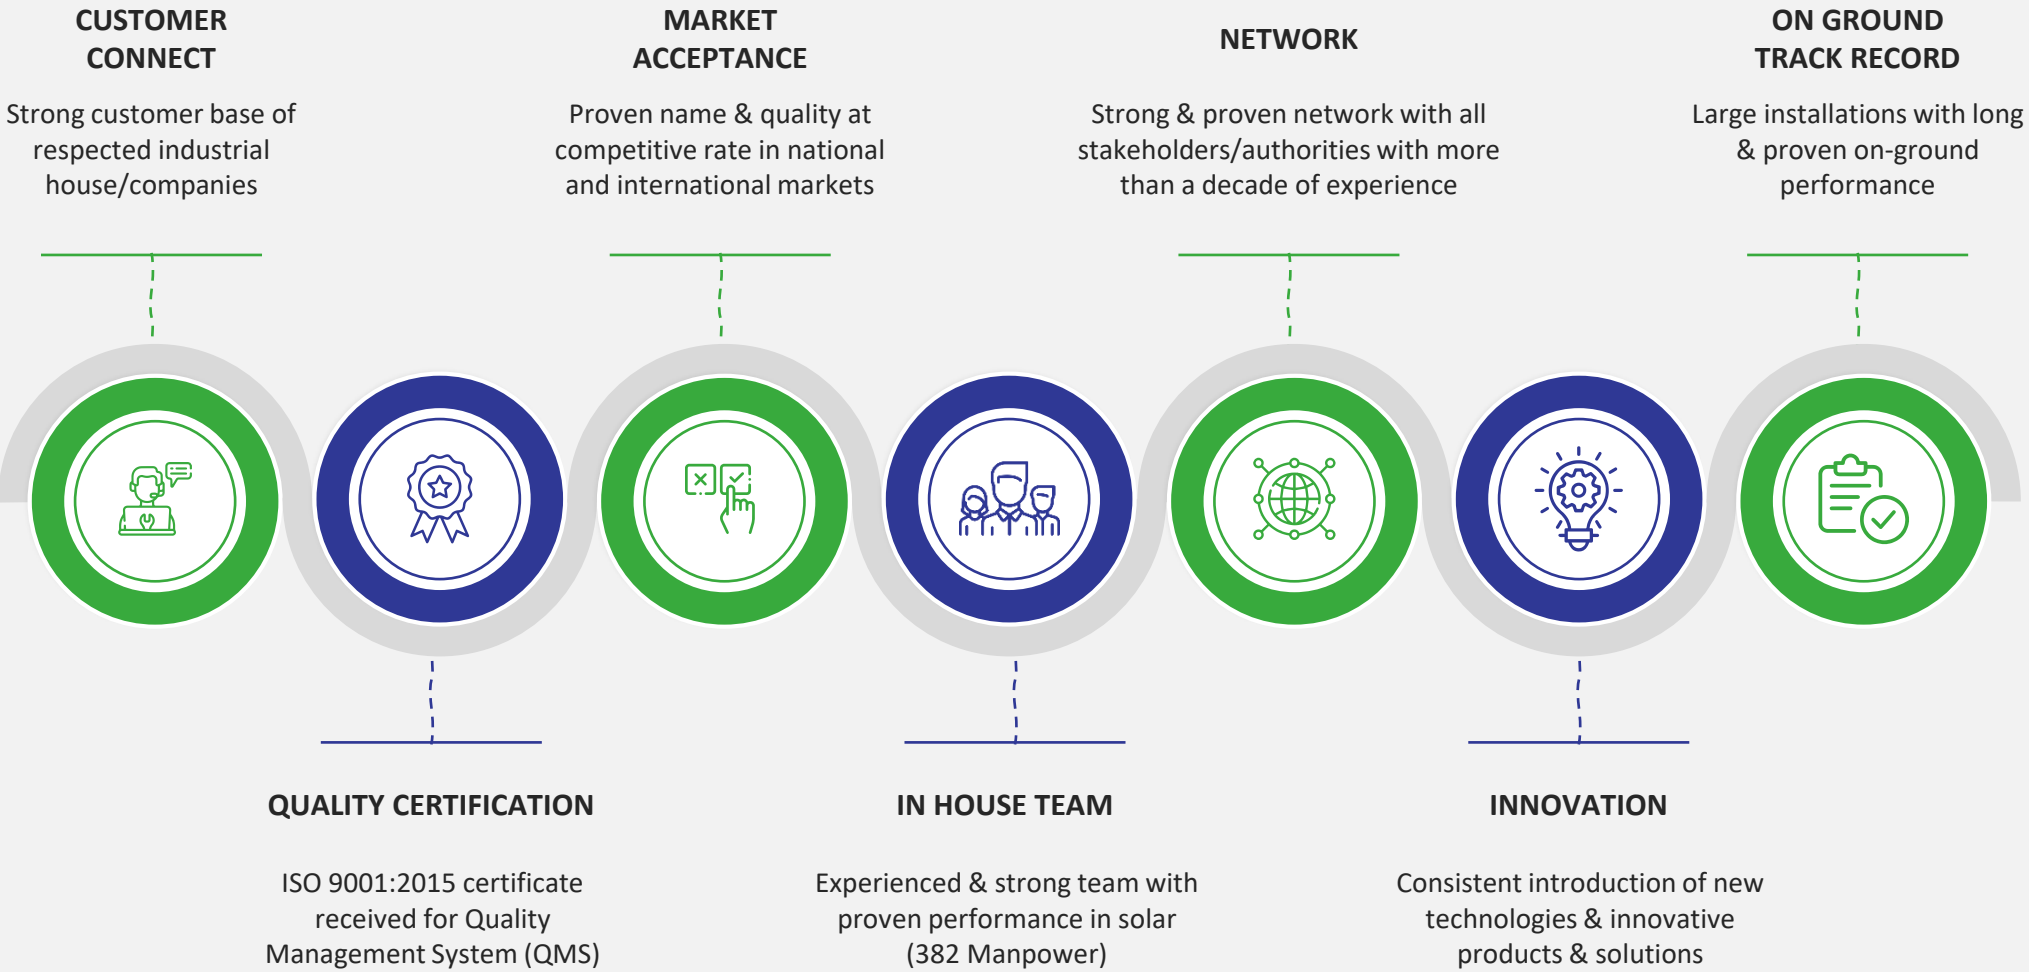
CUSTOMER CONNECT

Strong customer base of respected industrial house/companies

MARKET ACCEPTANCE

Proven name & quality at competitive rate in national and international markets

NETWORK

Strong & proven network with all stakeholders/authorities with more than a decade of experience

ON GROUND TRACK RECORD

Large installations with long & proven on-ground performance

QUALITY CERTIFICATION

ISO 9001:2015 certificate received for Quality Management System (QMS)

IN HOUSE TEAM

Experienced & strong team with proven performance in solar (382 Manpower)

INNOVATION

Consistent introduction of new technologies & innovative products & solutions